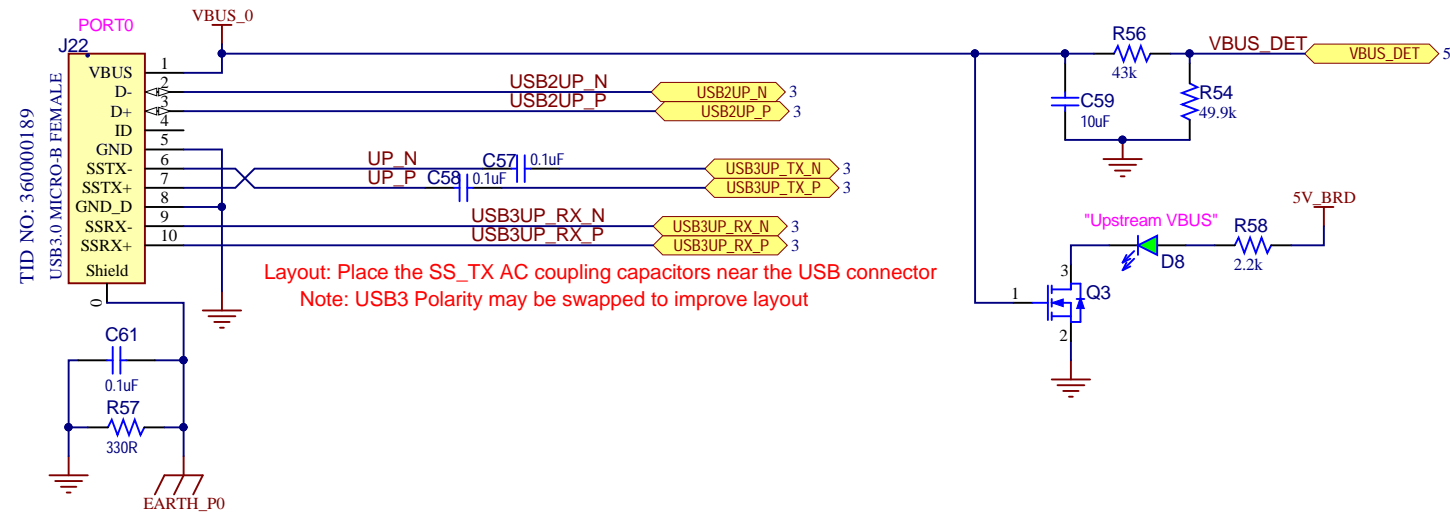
PORT0
VBUS_0
J22
TID NO: 360000189
USB3.0 MICRO-B FEMALE
VBUS 1
D- 2
D+ 3
ID 4
GND 5
SSTX- 6
SSTX+ 7
GND_D 8
SSRX- 9
SSRX+ 10
Shield
0
USB2UP_N
USB2UP_P
USB2UP_N 3
USB2UP_P 3
UP_N
UP_P
C57 0.1uF
C58 0.1uF
USB3UP_TX_N 3
USB3UP_TX_P 3
USB3UP_RX_N
USB3UP_RX_P
USB3UP_RX_N 3
USB3UP_RX_P 3
Layout: Place the SS_TX AC coupling capacitors near the USB connector
Note: USB3 Polarity may be swapped to improve layout
C61
0.1uF
R57
330R
EARTH_P0
R56
43k
VBUS_DET
VBUS_DET 5
C59
10uF
R54
49.9k
5V_BRD
"Upstream VBUS"
R58
2.2k
D8
3
1
Q3
2